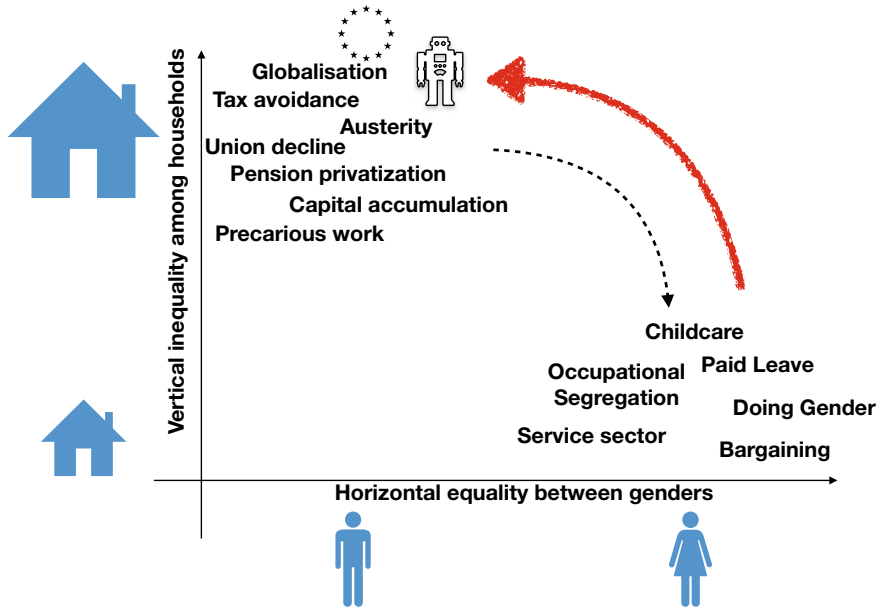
Vertical inequality among households

Globalisation
Tax avoidance
Austerity
Union decline
Pension privatization
Capital accumulation
Precarious work

Childcare
Paid Leave
Occupational Segregation
Doing Gender
Service sector
Bargaining

Horizontal equality between genders